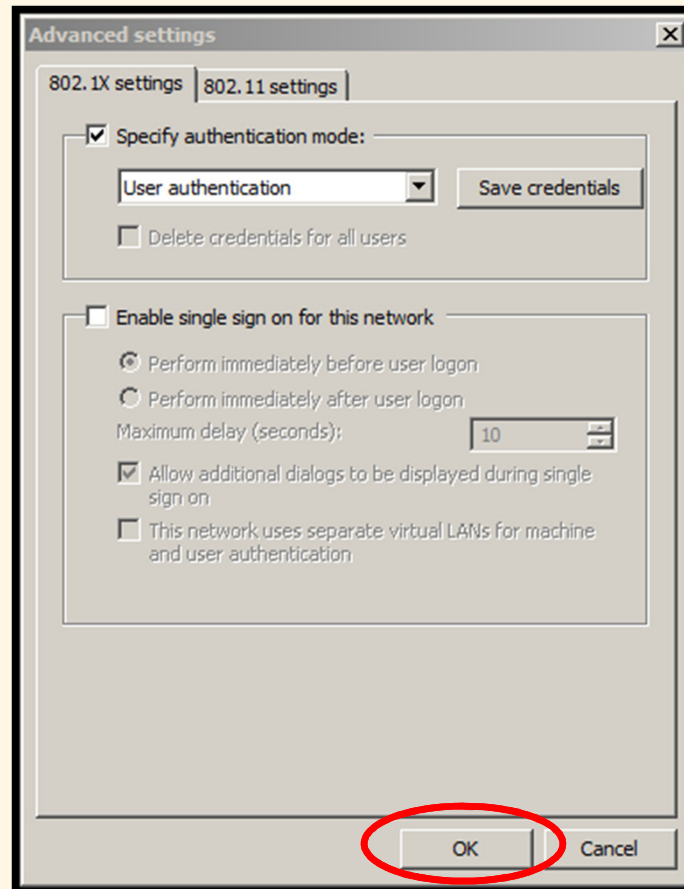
Advanced settings

802.1X settings | 802.11 settings

Specify authentication mode:

User authentication

Save credentials

Delete credentials for all users

Enable single sign on for this network

Perform immediately before user logon

Perform immediately after user logon

Maximum delay (seconds): 10

Allow additional dialogs to be displayed during single sign on

This network uses separate virtual LANs for machine and user authentication

OK

Cancel